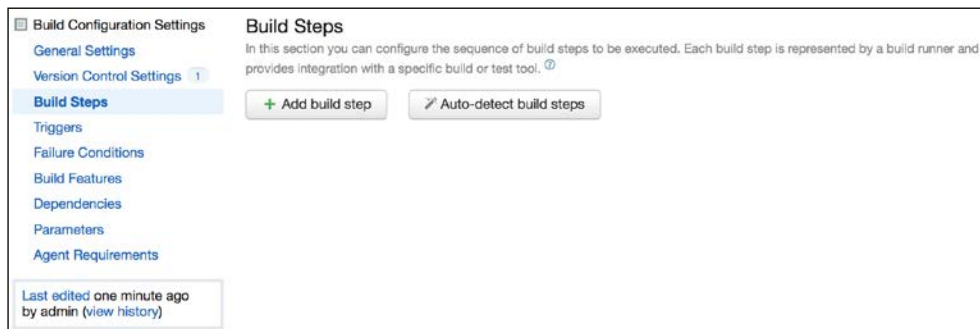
Build Configuration Settings
General Settings
Version Control Settings 1
Build Steps
Triggers
Failure Conditions
Build Features
Dependencies
Parameters
Agent Requirements

Last edited one minute ago by admin (view history)

Build Steps

In this section you can configure the sequence of build steps to be executed. Each build step is represented by a build runner and provides integration with a specific build or test tool. ⓘ

+ Add build step

Auto-detect build steps